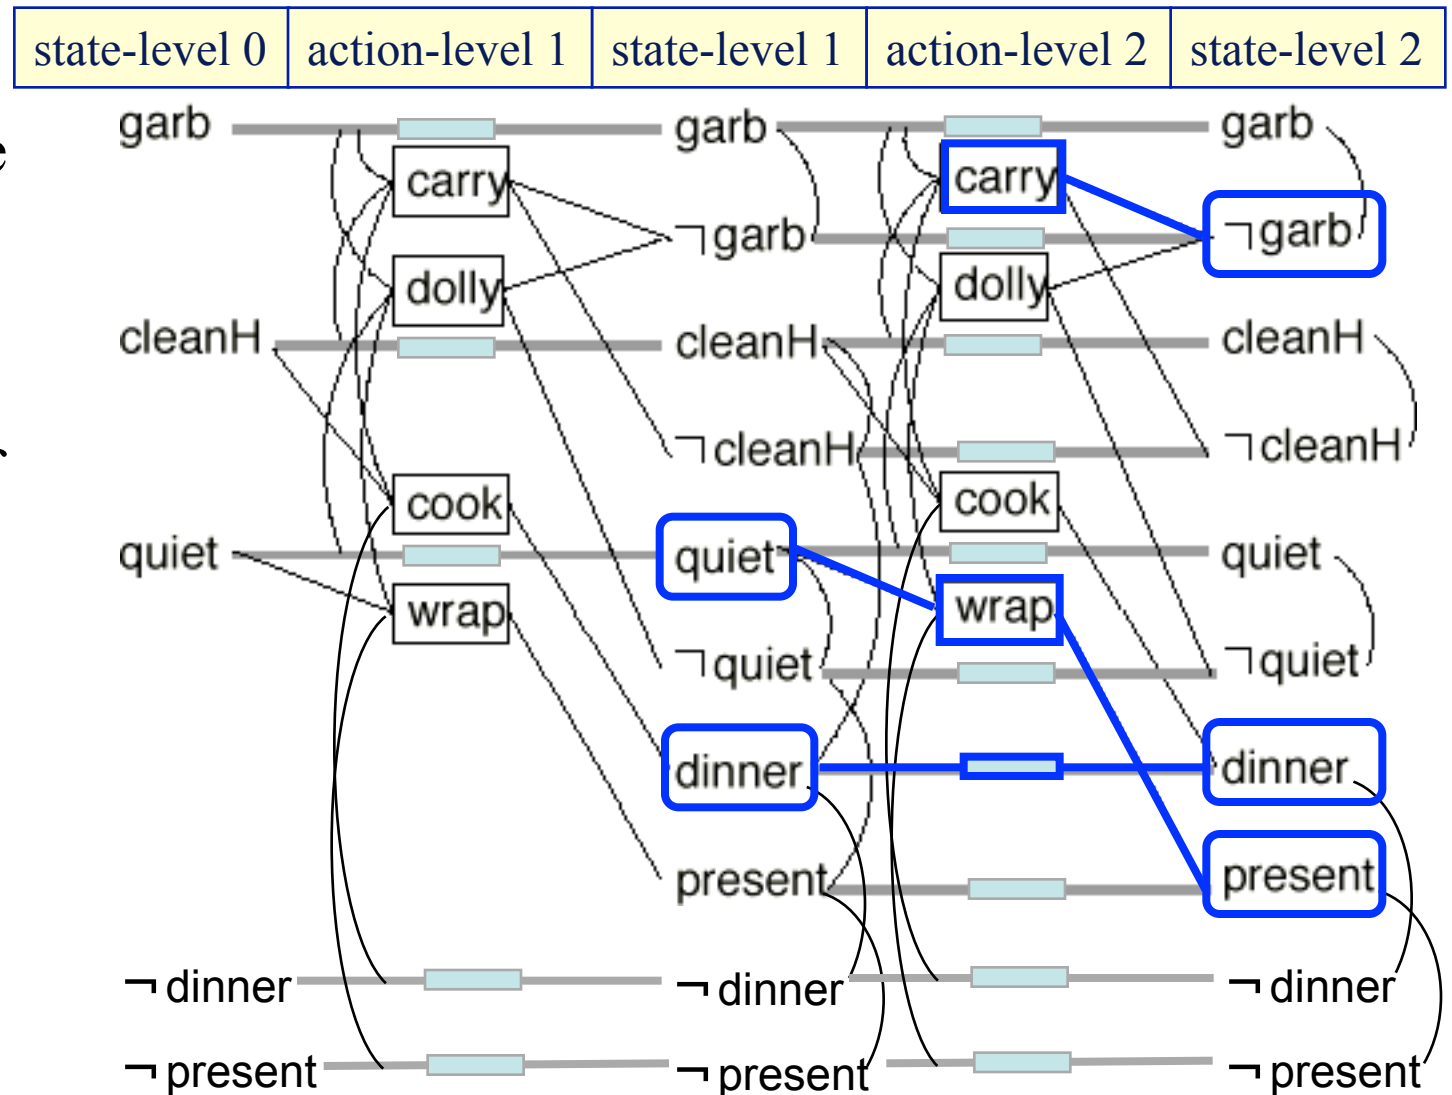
| state-level 0 | action-level 1 | state-level 1 | action-level 2 | state-level 2 |
|---|---|---|---|---|

garb
carry
dolly
cleanH
cook
quiet
wrap
¬ dinner
¬ present

garb
¬garb
cleanH
¬cleanH
quiet
¬quiet
dinner
present
¬ dinner
¬ present

carry
dolly
cook
wrap

garb
¬garb
cleanH
¬cleanH
quiet
¬quiet
dinner
present
¬ dinner
¬ present